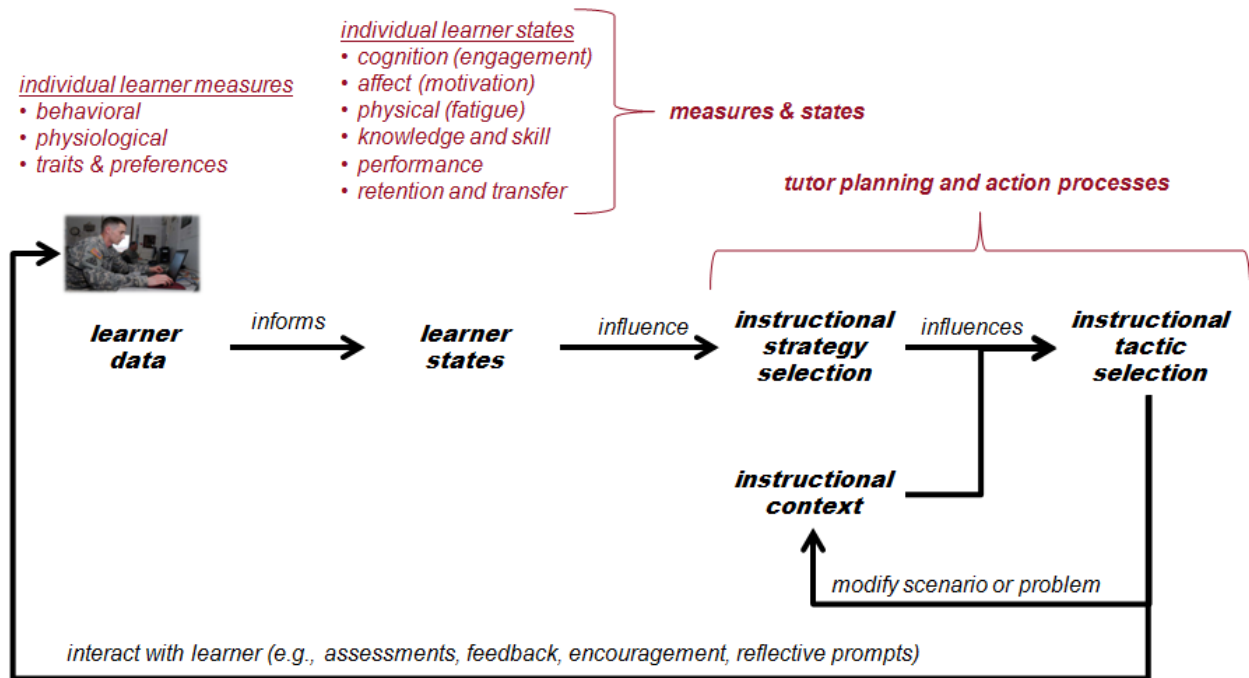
individual learner measures
• behavioral
• physiological
• traits & preferences

individual learner states
• cognition (engagement)
• affect (motivation)
• physical (fatigue)
• knowledge and skill
• performance
• retention and transfer

measures & states

tutor planning and action processes

learner data

informs

learner states

influence

instructional strategy selection

influences

instructional tactic selection

instructional context

modify scenario or problem

interact with learner (e.g., assessments, feedback, encouragement, reflective prompts)